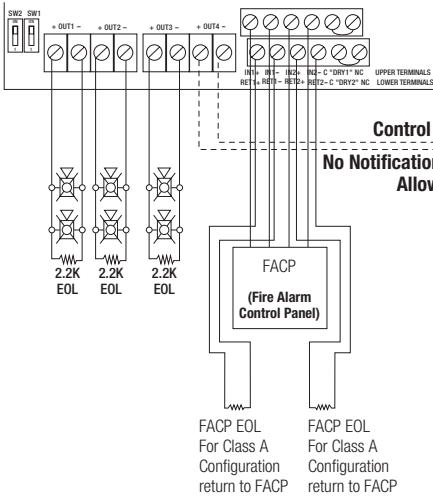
SW2 SW1

ON ON

+ OUT1 – + OUT2 – + OUT3 – + OUT4 –

IN1+ IN1– IN2+ IN2– C "DRY1" NC UPPER TERMINALS
RET1+ RET1– RET2+ RET2– C "DRY2" NC LOWER TERMINALS

Control

No Notification
Allow

2.2K EOL
2.2K EOL
2.2K EOL

FACP

(Fire Alarm Control Panel)

FACP EOL For Class A Configuration return to FACP

FACP EOL For Class A Configuration return to FACP